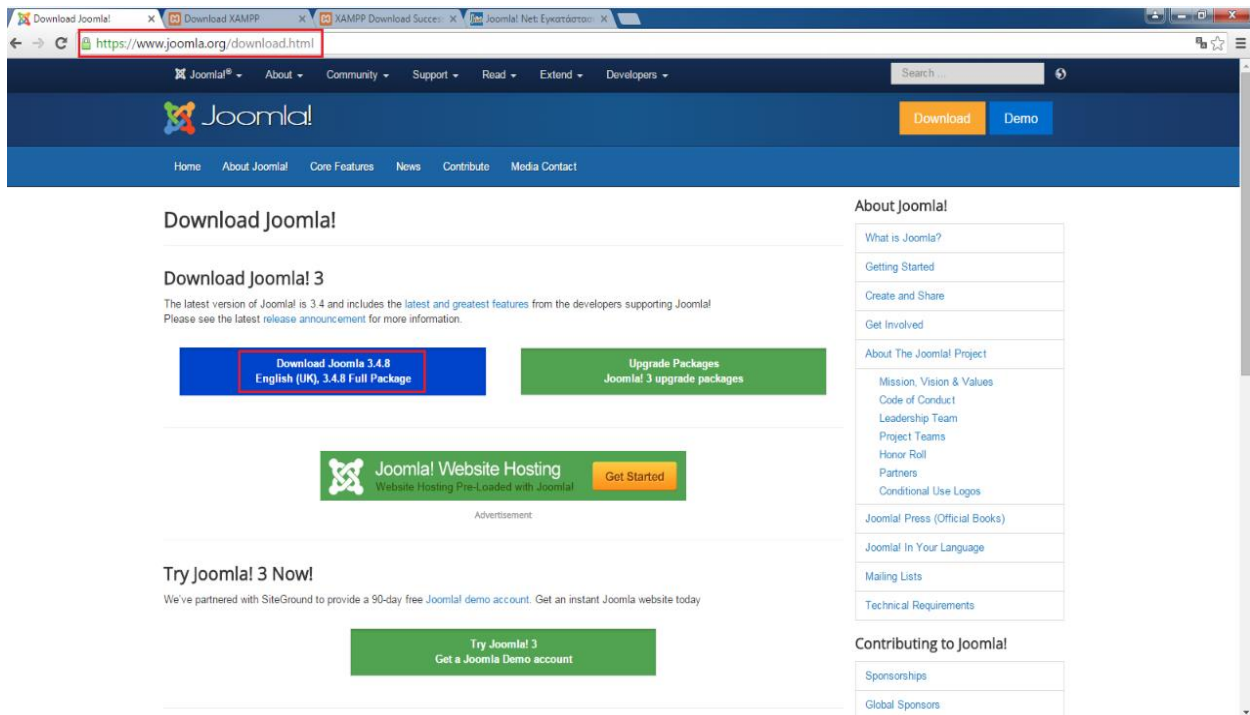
Download Joomla! × Download XAMPP × XAMPP Download Succes × Joomla! Net Εγκατάστασ ×

https://www.joomla.org/download.html

Joomla!® ▾ About ▾ Community ▾ Support ▾ Read ▾ Extend ▾ Developers ▾

Search ...

Joomla!

Download Demo

Home About Joomla! Core Features News Contribute Media Contact

Download Joomla!

Download Joomla! 3

The latest version of Joomla! is 3.4 and includes the latest and greatest features from the developers supporting Joomla! Please see the latest release announcement for more information.

Download Joomla 3.4.8
English (UK), 3.4.8 Full Package

Upgrade Packages
Joomla! 3 upgrade packages

Joomla! Website Hosting
Website Hosting Pre-Loaded with Joomla!
Get Started

Advertisement

Try Joomla! 3 Now!

We've partnered with SiteGround to provide a 90-day free Joomla! demo account. Get an instant Joomla website today

Try Joomla! 3
Get a Joomla Demo account

About Joomla!

What is Joomla?
Getting Started
Create and Share
Get Involved
About The Joomla! Project
Mission, Vision & Values
Code of Conduct
Leadership Team
Project Teams
Honor Roll
Partners
Conditional Use Logos
Joomla! Press (Official Books)
Joomla! In Your Language
Mailing Lists
Technical Requirements

Contributing to Joomla!

Sponsorships
Global Sponsors